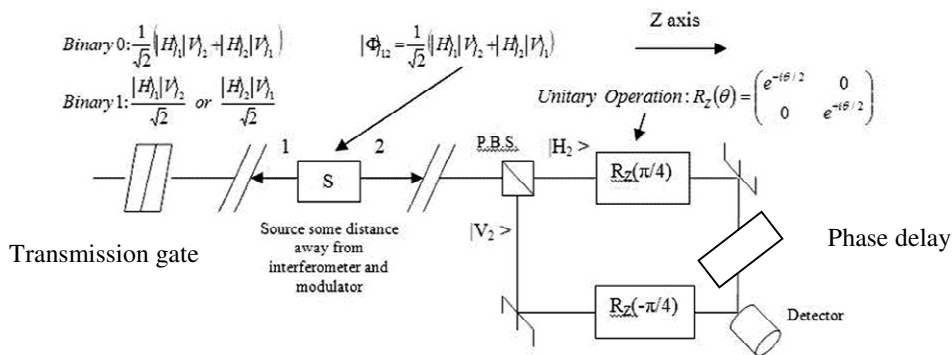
$Binary\ 0: \frac{1}{\sqrt{2}}\left(|H\rangle_1|V\rangle_2 + |H\rangle_2|V\rangle_1\right)$

$Binary\ 1: \frac{|H\rangle_1|V\rangle_2}{\sqrt{2}}\ or\ \frac{|H\rangle_2|V\rangle_1}{\sqrt{2}}$

$|\Phi\rangle_{12} = \frac{1}{\sqrt{2}}\left(|H\rangle_1|V\rangle_2 + |H\rangle_2|V\rangle_1\right)$

Z axis

$Unitary\ Operation: R_Z(\theta) = \begin{pmatrix} e^{-i\theta/2} & 0 \\ 0 & e^{-i\theta/2} \end{pmatrix}$

1

S

2

P.B.S.

$|H_2>$

$R_Z(\pi/4)$

$|V_2>$

$R_Z(-\pi/4)$

Source some distance away from interferometer and modulator

Transmission gate

Phase delay

Detector